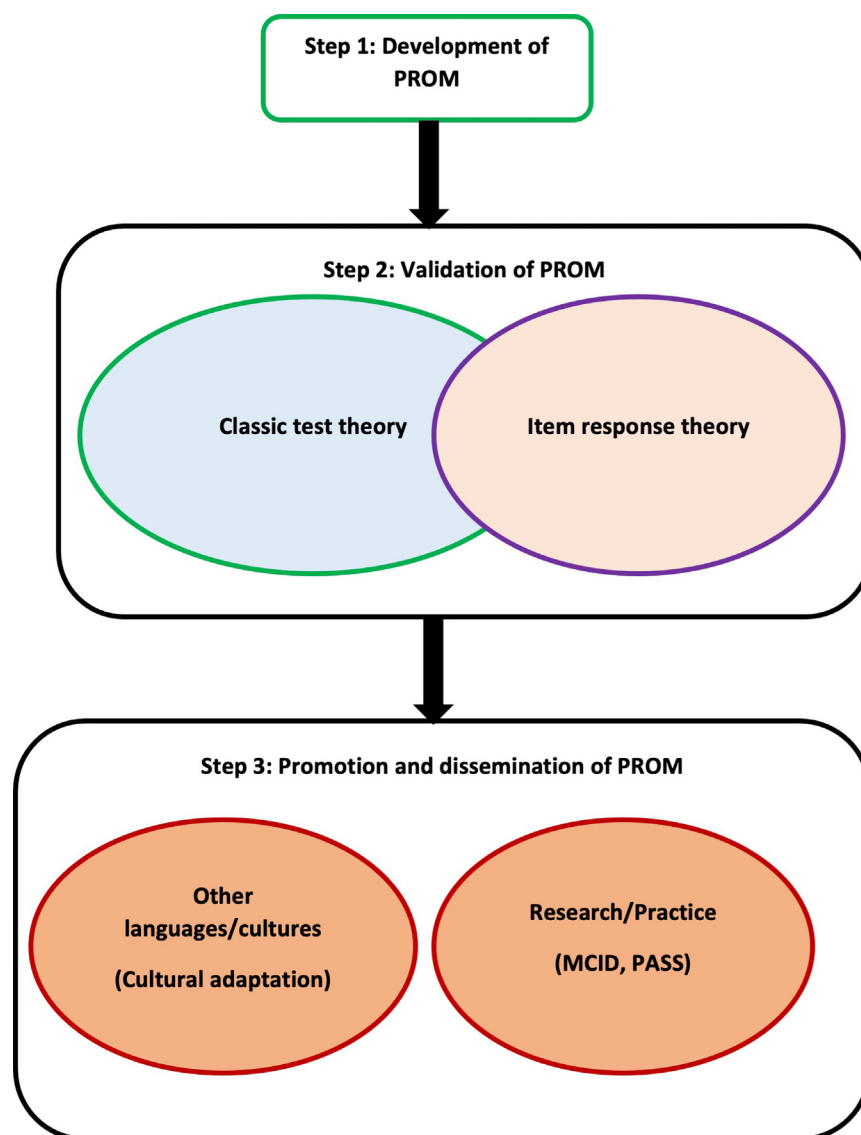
Step 1: Development of PROM

Step 2: Validation of PROM

Classic test theory

Item response theory

Step 3: Promotion and dissemination of PROM

Other languages/cultures

(Cultural adaptation)

Research/Practice

(MCID, PASS)